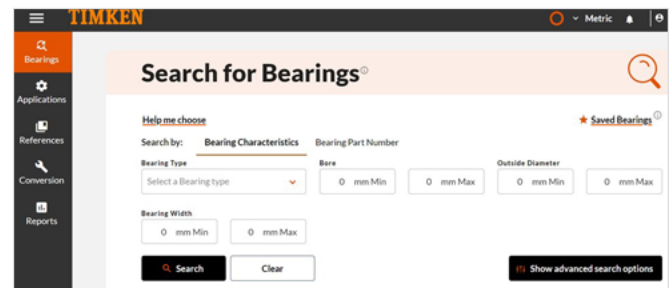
TIMKEN

Metric

Bearings

Applications

References

Conversion

Reports

Search for Bearings

Help me choose

Saved Bearings

Search by: Bearing Characteristics Bearing Part Number

Bearing Type
Select a Bearing type

Bore
0 mm Min
0 mm Max

Outside Diameter
0 mm Min
0 mm Max

Bearing Width
0 mm Min
0 mm Max

Search

Clear

Show advanced search options